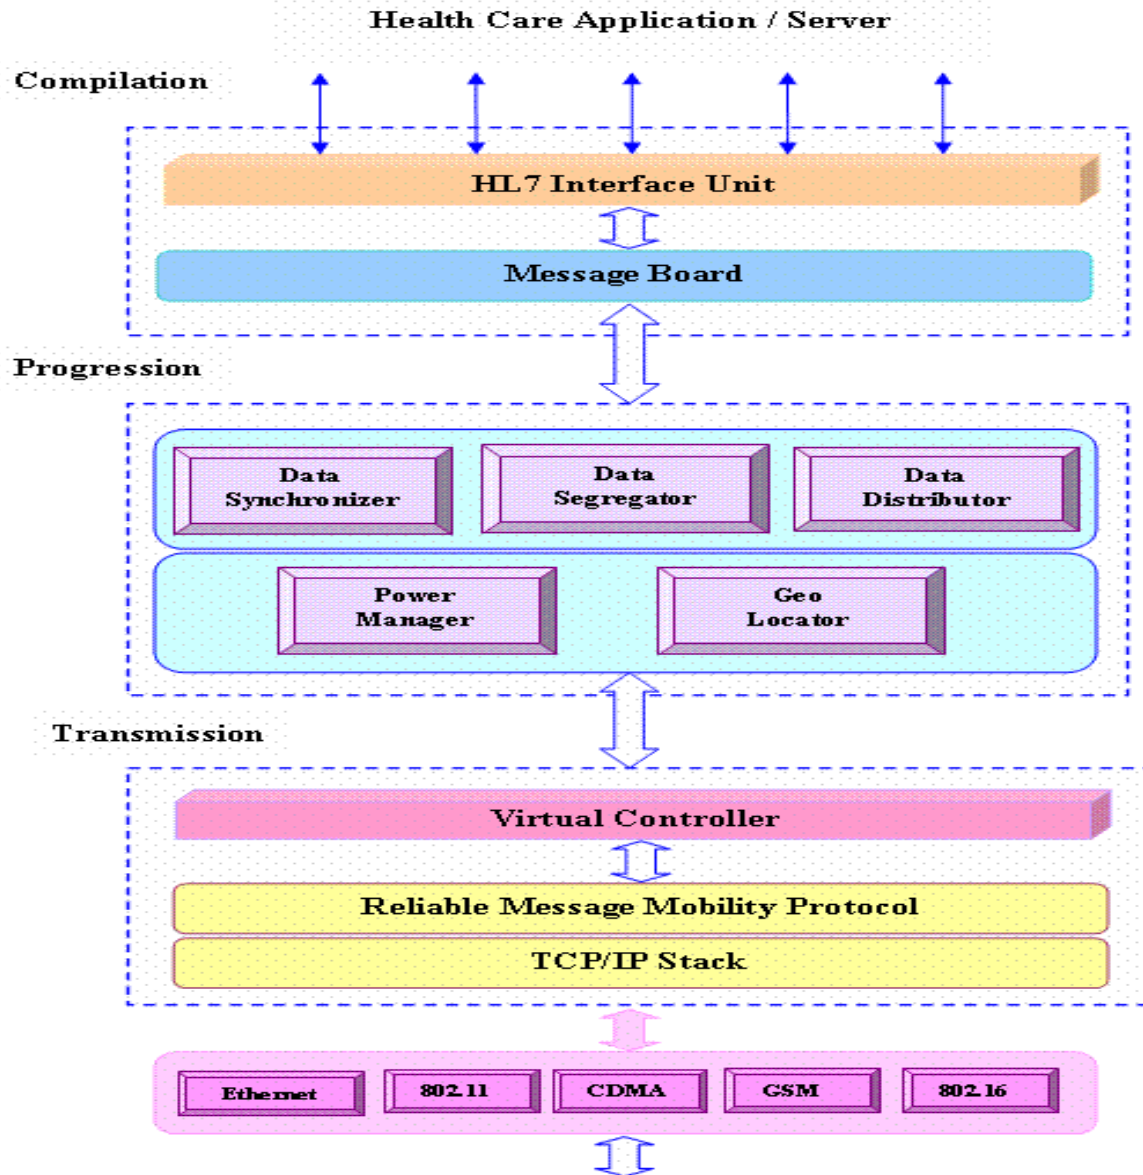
Health Care Application / Server

Compilation

HL7 Interface Unit

Message Board

Progression

Data Synchronizer

Data Segregator

Data Distributor

Power Manager

Geo Locator

Transmission

Virtual Controller

Reliable Message Mobility Protocol

TCP/IP Stack

Ethernet

802.11

CDMA

GSM

802.16